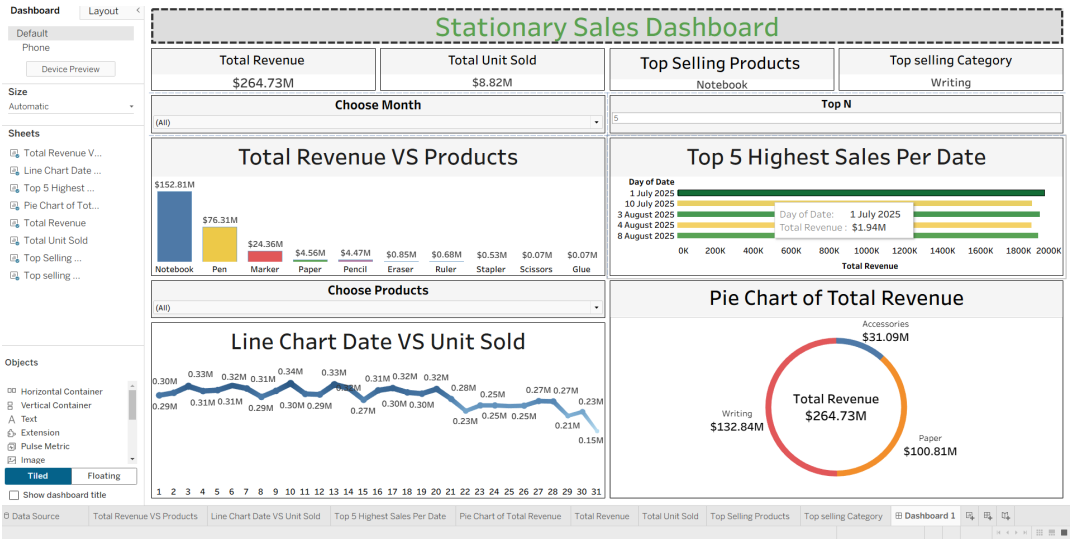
Dashboard Layout
Default
Phone
Device Preview
Size
Automatic
Sheets
Total Revenue V...
Line Chart Date ...
Top 5 Highest ...
Pie Chart of Tot...
Total Revenue
Total Unit Sold
Top Selling ...
Top selling ...
Objects
Horizontal Container
Vertical Container
Text
Extension
Pulse Metric
Image
Tiled Floating
Show dashboard title

Stationary Sales Dashboard

Total Revenue
$264.73M

Total Unit Sold
$8.82M

Top Selling Products
Notebook

Top selling Category
Writing

Choose Month
(All)

Top N
5

Total Revenue VS Products

| Notebook | Pen | Marker | Paper | Pencil | Eraser | Ruler | Stapler | Scissors | Glue |
|---|---|---|---|---|---|---|---|---|---|
| $152.81M | $76.31M | $24.36M | $4.56M | $4.47M | $0.85M | $0.68M | $0.53M | $0.07M | $0.07M |

Top 5 Highest Sales Per Date
Day of Date
1 July 2025
10 July 2025
3 August 2025
4 August 2025
8 August 2025
Day of Date: 1 July 2025
Total Revenue : $1.94M
0K 200K 400K 600K 800K 1000K 1200K 1400K 1600K 1800K 2000K
Total Revenue

Choose Products
(All)

Line Chart Date VS Unit Sold
0.30M 0.29M 0.33M 0.31M 0.31M 0.32M 0.29M 0.31M 0.34M 0.30M 0.29M 0.33M 0.31M 0.27M 0.31M 0.30M 0.32M 0.30M 0.32M 0.28M 0.23M 0.25M 0.25M 0.25M 0.27M 0.27M 0.21M 0.23M 0.15M
1 2 3 4 5 6 7 8 9 10 11 12 13 14 15 16 17 18 19 20 21 22 23 24 25 26 27 28 29 30 31

Pie Chart of Total Revenue
Accessories
$31.09M
Writing
$132.84M
Total Revenue
$264.73M
Paper
$100.81M

Data Source | Total Revenue VS Products | Line Chart Date VS Unit Sold | Top 5 Highest Sales Per Date | Pie Chart of Total Revenue | Total Revenue | Total Unit Sold | Top Selling Products | Top selling Category | Dashboard 1